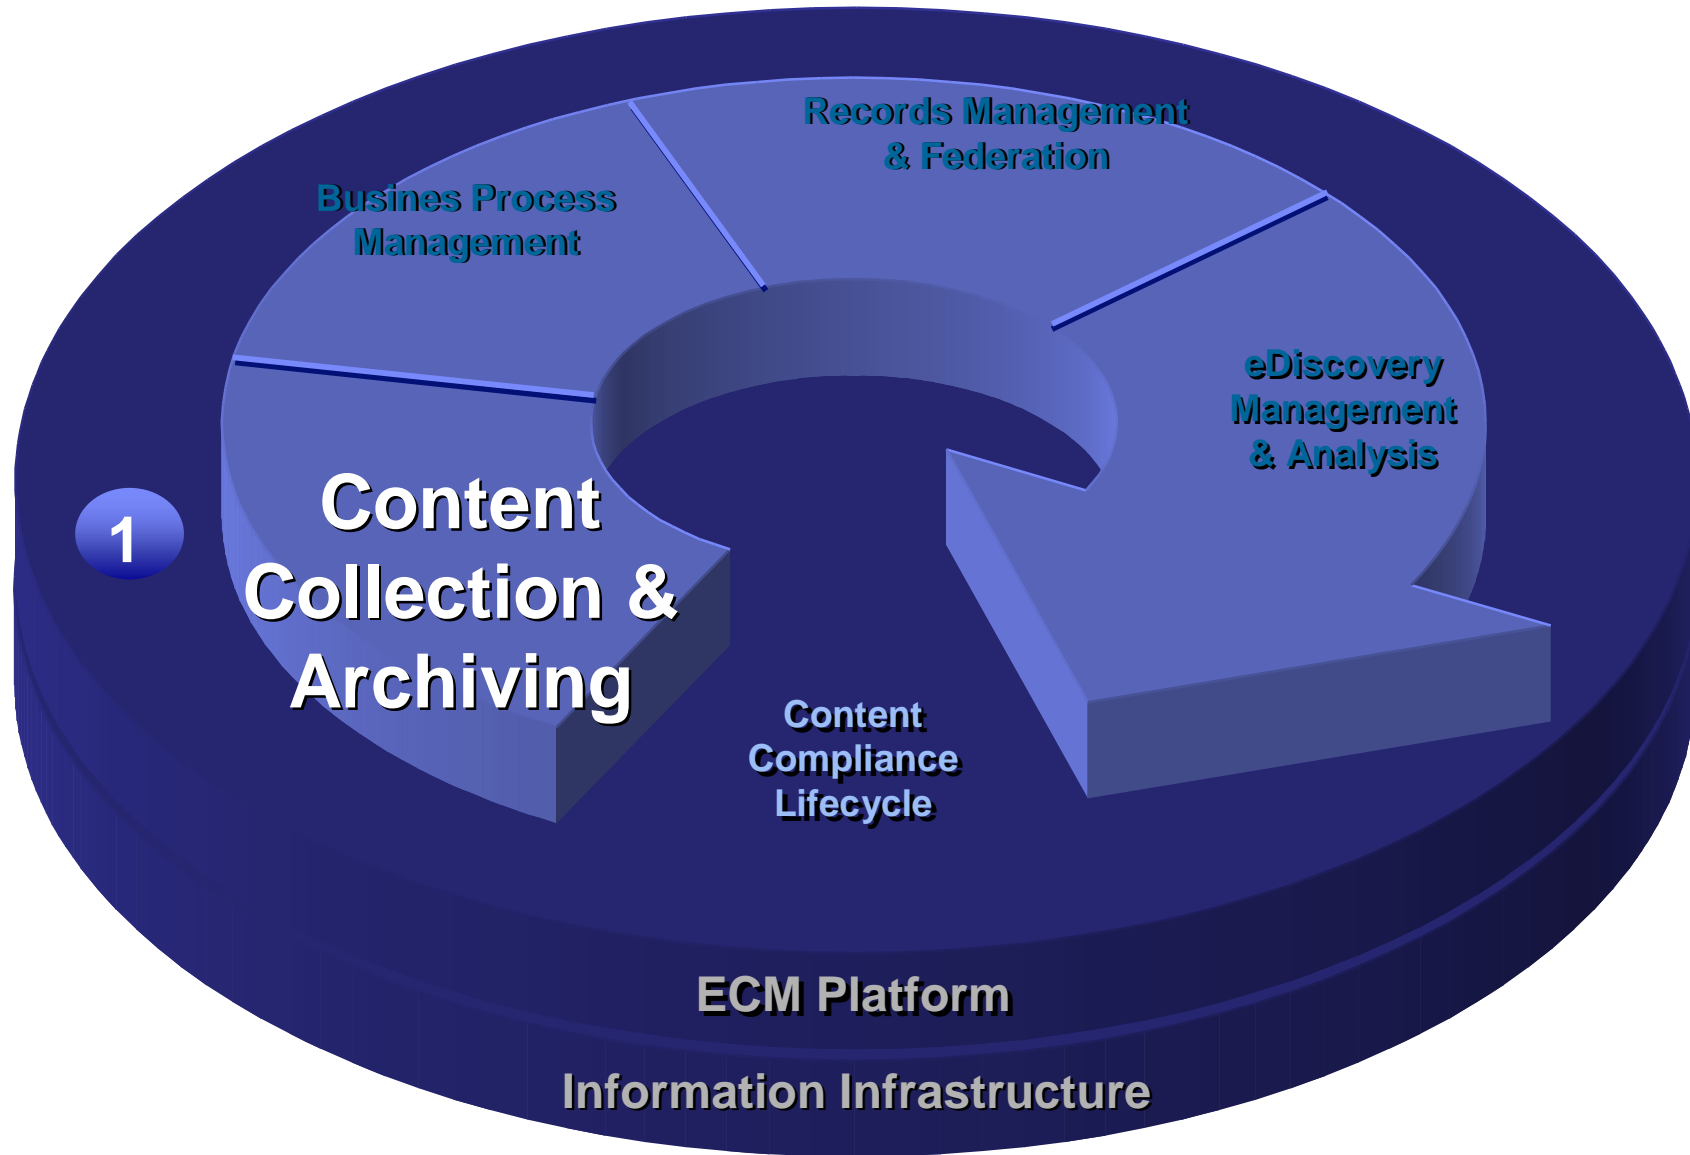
Records Management & Federation

Busines Process Management

eDiscovery Management & Analysis

1

Content Collection & Archiving

Content Compliance Lifecycle

ECM Platform

Information Infrastructure